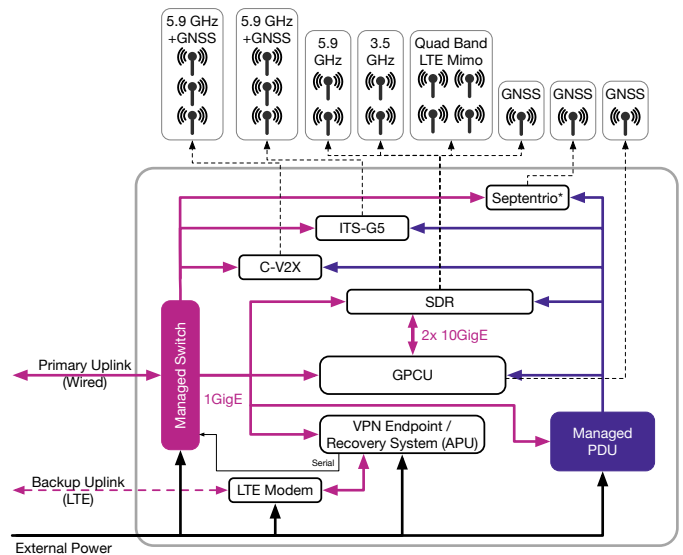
5.9 GHz +GNSS

5.9 GHz +GNSS

5.9 GHz

3.5 GHz

Quad Band LTE Mimo

GNSS

GNSS

GNSS

Septentrio*

ITS-G5

C-V2X

SDR

2x 10GigE

Managed Switch

Primary Uplink (Wired)

1GigE

GPCU

VPN Endpoint / Recovery System (APU)

Serial

Managed PDU

Backup Uplink (LTE)

LTE Modem

External Power